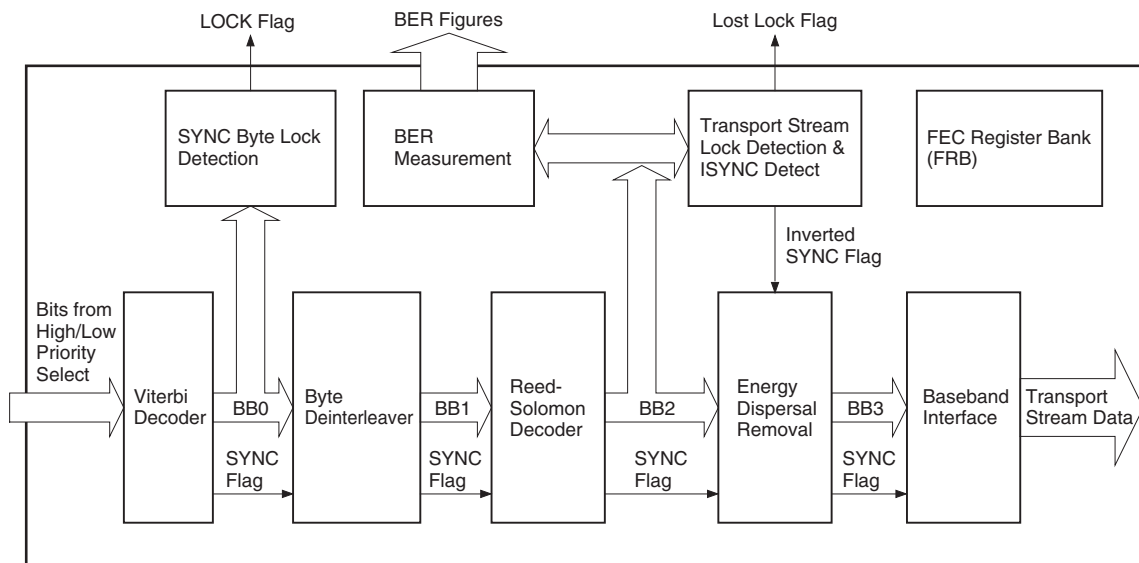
LOCK Flag

BER Figures

Lost Lock Flag

SYNC Byte Lock Detection

BER Measurement

Transport Stream Lock Detection & ISYNC Detect

FEC Register Bank (FRB)

Inverted SYNC Flag

Bits from High/Low Priority Select

Viterbi Decoder

BB0

SYNC Flag

Byte Deinterleaver

BB1

SYNC Flag

Reed-Solomon Decoder

BB2

SYNC Flag

Energy Dispersal Removal

BB3

SYNC Flag

Baseband Interface

Transport Stream Data